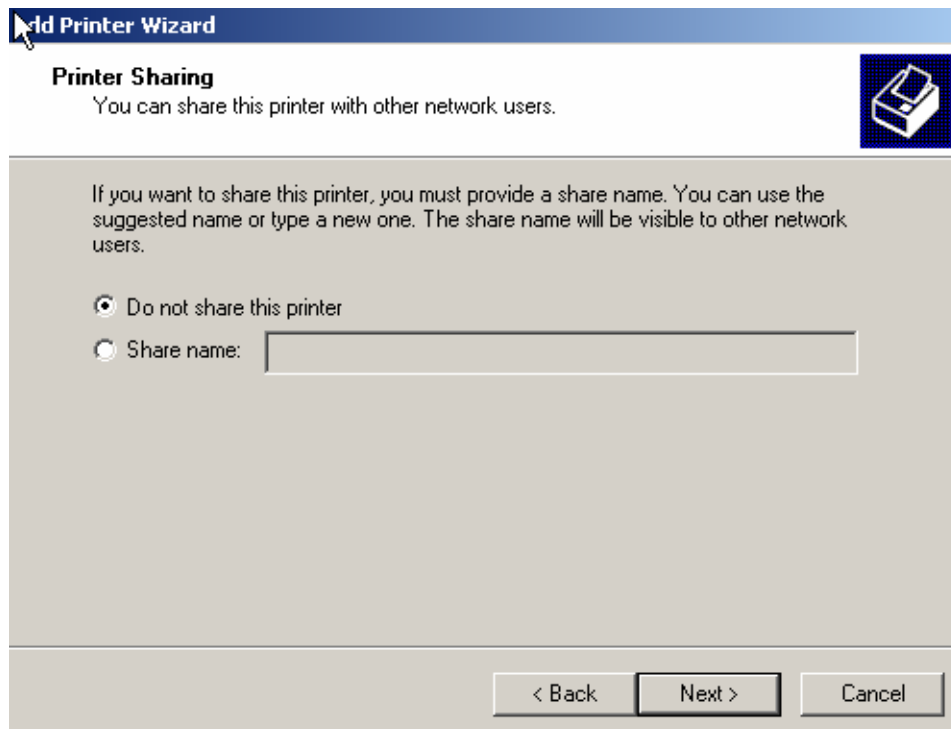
dd Printer Wizard

Printer Sharing
You can share this printer with other network users.

If you want to share this printer, you must provide a share name. You can use the suggested name or type a new one. The share name will be visible to other network users.

Do not share this printer
Share name:

< Back
Next >
Cancel